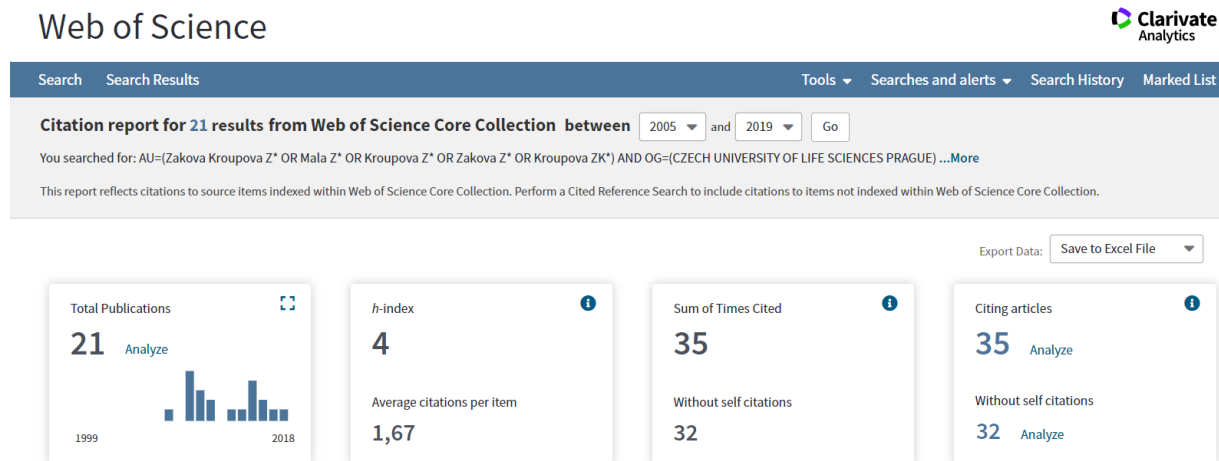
Web of Science

Clarivate Analytics

Search Search Results Tools Searches and alerts Search History Marked List

Citation report for 21 results from Web of Science Core Collection between 2005 and 2019 Go

You searched for: AU=(Zakova Kroupova Z* OR Mala Z* OR Kroupova Z* OR Zakova Z* OR Kroupova ZK*) AND OG=(CZECH UNIVERSITY OF LIFE SCIENCES PRAGUE) ...More

This report reflects citations to source items indexed within Web of Science Core Collection. Perform a Cited Reference Search to include citations to items not indexed within Web of Science Core Collection.

Export Data: Save to Excel File

Total Publications
21 Analyze
1999 2018

h-index
4

Average citations per item
1,67

Sum of Times Cited
35

Without self citations
32

Citing articles
35 Analyze

Without self citations
32 Analyze